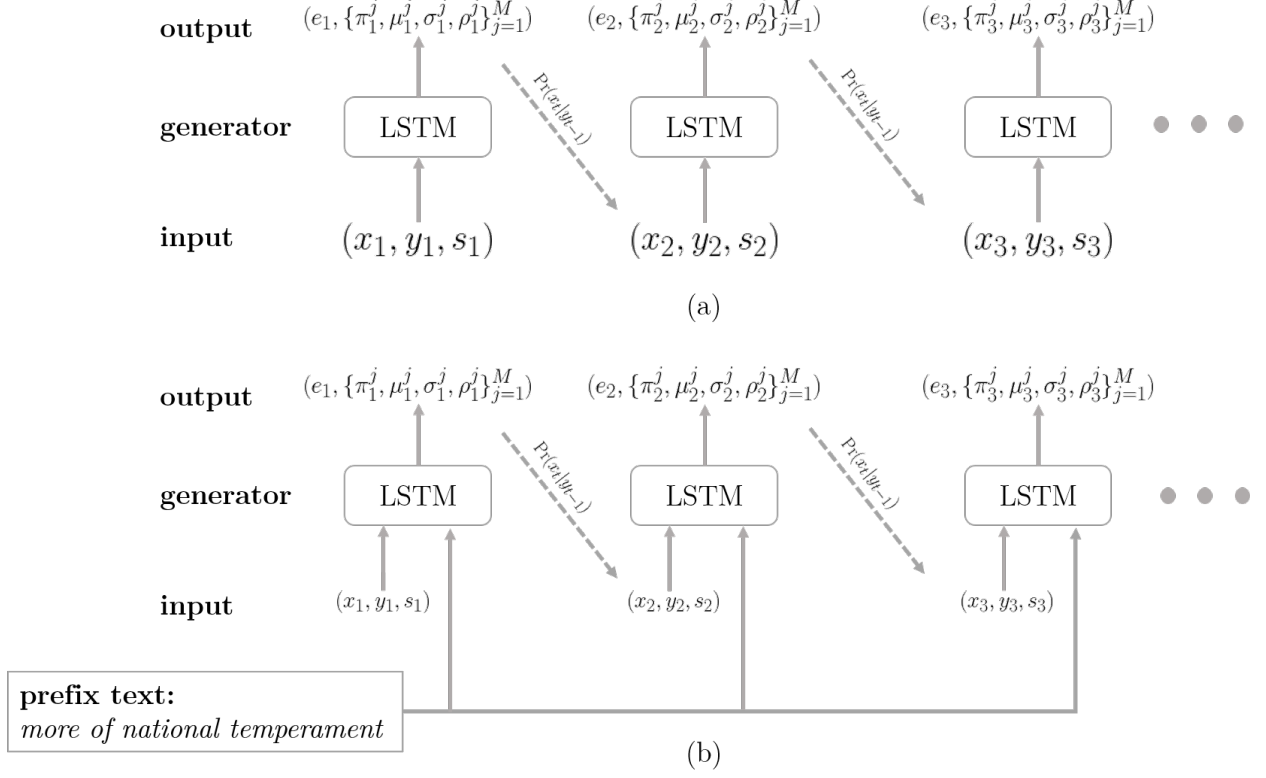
output $(e_1, \{\pi_1^j, \mu_1^j, \sigma_1^j, \rho_1^j\}_{j=1}^M)$ $(e_2, \{\pi_2^j, \mu_2^j, \sigma_2^j, \rho_2^j\}_{j=1}^M)$ $(e_3, \{\pi_3^j, \mu_3^j, \sigma_3^j, \rho_3^j\}_{j=1}^M)$

$\Pr(x_t|y_{t-1})$ $\Pr(x_t|y_{t-1})$

generator LSTM LSTM LSTM

input $(x_1, y_1, s_1)$ $(x_2, y_2, s_2)$ $(x_3, y_3, s_3)$

(a)

output $(e_1, \{\pi_1^j, \mu_1^j, \sigma_1^j, \rho_1^j\}_{j=1}^M)$ $(e_2, \{\pi_2^j, \mu_2^j, \sigma_2^j, \rho_2^j\}_{j=1}^M)$ $(e_3, \{\pi_3^j, \mu_3^j, \sigma_3^j, \rho_3^j\}_{j=1}^M)$

$\Pr(x_t|y_{t-1})$ $\Pr(x_t|y_{t-1})$

generator LSTM LSTM LSTM

input $(x_1, y_1, s_1)$ $(x_2, y_2, s_2)$ $(x_3, y_3, s_3)$

prefix text:
more of national temperament

(b)